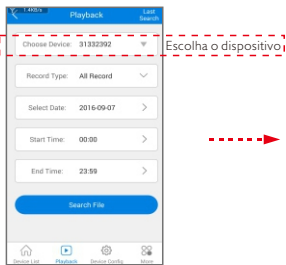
1.4KB/s

Playback

Last Search

Choose Device: 31332392

Escolha o dispositivo

Record Type: All Record

Select Date: 2016-09-07

Start Time: 00:00

End Time: 23:59

Search File

Device List

Playback

Device Config

More